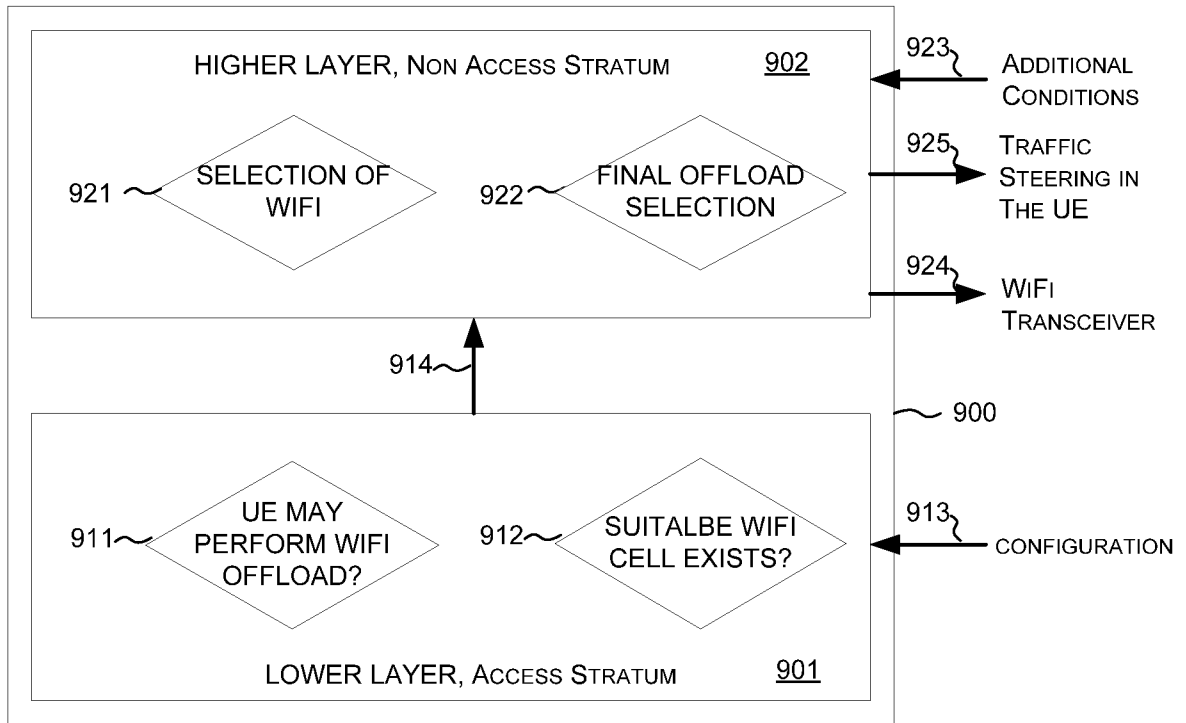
HIGHER LAYER, NON ACCESS STRATUM 902

923 ADDITIONAL CONDITIONS

921 SELECTION OF WIFI

922 FINAL OFFLOAD SELECTION

925 TRAFFIC STEERING IN THE UE

924 WIFI TRANSCEIVER

914

900

911 UE MAY PERFORM WIFI OFFLOAD?

912 SUITALBE WIFI CELL EXISTS?

913 CONFIGURATION

LOWER LAYER, ACCESS STRATUM 901